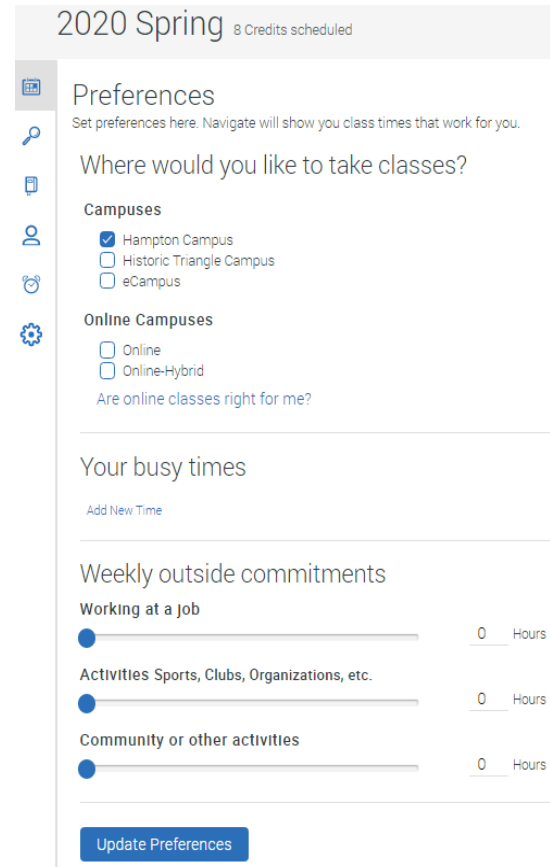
2020 Spring 8 Credits scheduled

Preferences
Set preferences here. Navigate will show you class times that work for you.

Where would you like to take classes?

Campuses
Hampton Campus
Historic Triangle Campus
eCampus

Online Campuses
Online
Online-Hybrid
Are online classes right for me?

Your busy times
Add New Time

Weekly outside commitments
Working at a job
0 Hours
Activities Sports, Clubs, Organizations, etc.
0 Hours
Community or other activities
0 Hours

Update Preferences